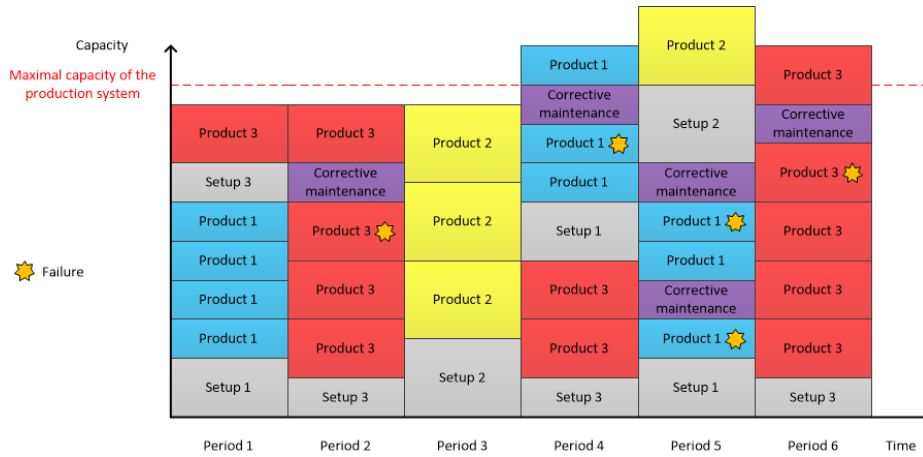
Capacity

Maximal capacity of the production system

Failure

| Period 1 | Period 2 | Period 3 | Period 4 | Period 5 | Period 6 |
|---|---|---|---|---|---|
| | | | Product 1 | Product 2 | Product 3 |
| | | | Corrective maintenance | Setup 2 | Corrective maintenance |
| Product 3 | Product 3 | Product 2 | Product 1 | Corrective maintenance | Product 3 |
| Setup 3 | Corrective maintenance | Product 2 | Product 1 | Product 1 | Product 3 |
| Product 1 | Product 3 | Product 2 | Setup 1 | Product 1 | Product 3 |
| Product 1 | Product 3 | Setup 2 | Product 3 | Corrective maintenance | Product 3 |
| Product 1 | Product 3 | | Product 3 | Product 1 | Setup 3 |
| Product 1 | Setup 3 | | Setup 3 | Setup 1 | |
| Setup 1 | | | | | |

Time